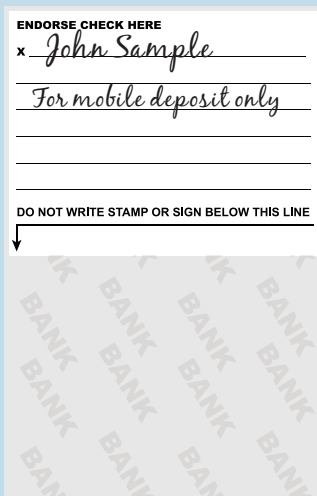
ENDORSE CHECK HERE

x John Sample

For mobile deposit only

DO NOT WRITE STAMP OR SIGN BELOW THIS LINE

BANK BANK BANK BANK
BANK BANK BANK BANK
BANK BANK BANK BANK
BANK BANK BANK BANK
BANK BANK BANK BANK